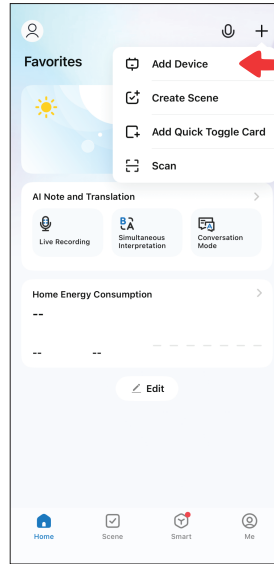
Favorites

Add Device

Create Scene

Add Quick Toggle Card

Scan

AI Note and Translation

Live Recording

Simultaneous Interpretation

Conversation Mode

Home Energy Consumption

--

-- --

Edit

Home

Scene

Smart

Me